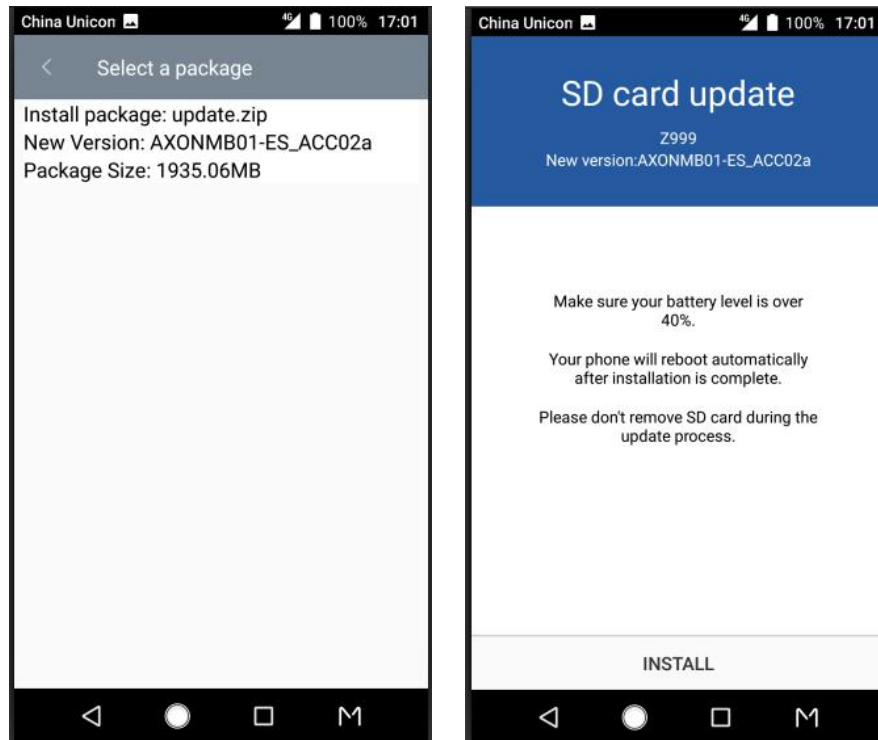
China Unicon 4G 100% 17:01

Select a package

Install package: update.zip
New Version: AXONMB01-ES_ACC02a
Package Size: 1935.06MB

China Unicon 4G 100% 17:01

SD card update

Z999
New version:AXONMB01-ES_ACC02a

Make sure your battery level is over 40%.

Your phone will reboot automatically after installation is complete.

Please don't remove SD card during the update process.

INSTALL